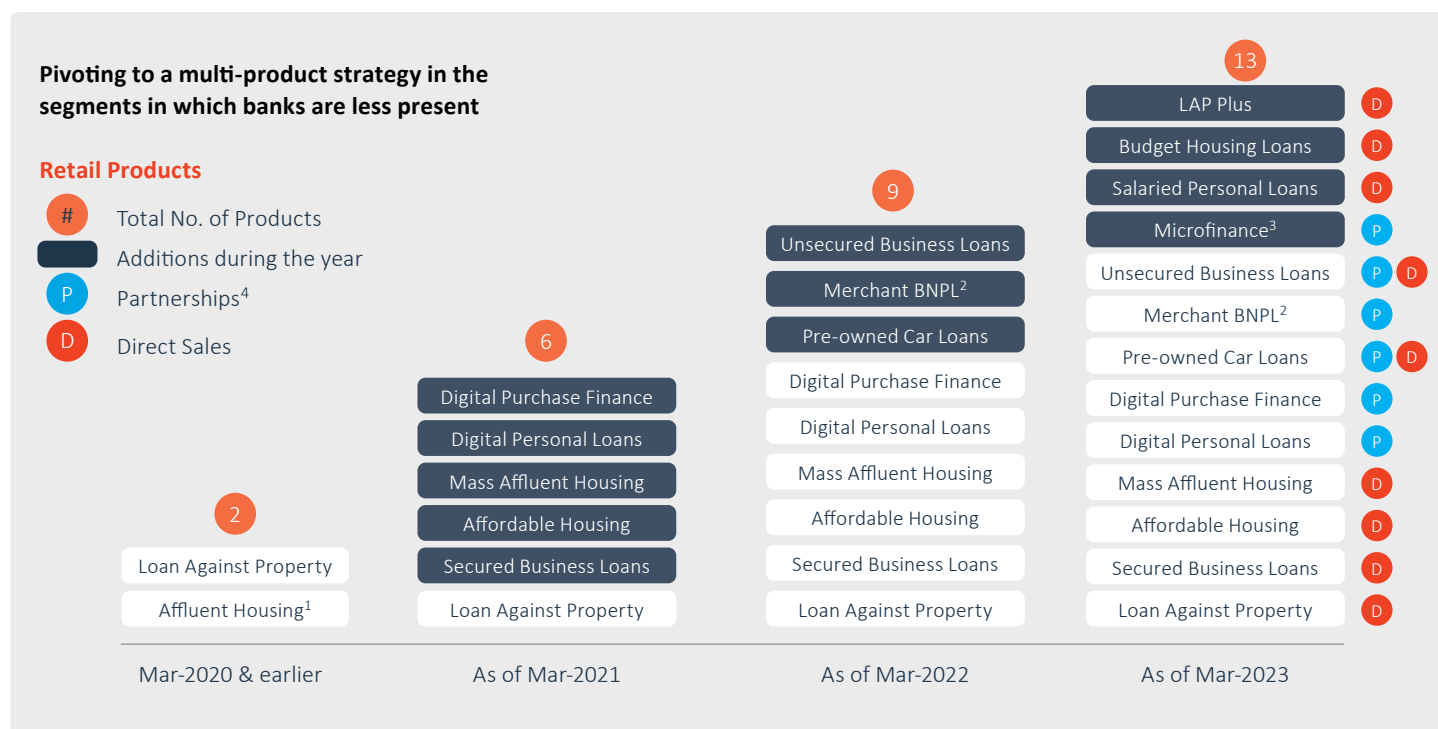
Pivoting to a multi-product strategy in the segments in which banks are less present

Retail Products

# Total No. of Products

Additions during the year

P Partnerships$^4$

D Direct Sales

2

Loan Against Property

Affluent Housing$^1$

Mar-2020 & earlier

6

Digital Purchase Finance

Digital Personal Loans

Mass Affluent Housing

Affordable Housing

Secured Business Loans

Loan Against Property

As of Mar-2021

9

Unsecured Business Loans

Merchant BNPL$^2$

Pre-owned Car Loans

Digital Purchase Finance

Digital Personal Loans

Mass Affluent Housing

Affordable Housing

Secured Business Loans

Loan Against Property

As of Mar-2022

13

LAP Plus D

Budget Housing Loans D

Salaried Personal Loans D

Microfinance$^3$ P

Unsecured Business Loans P D

Merchant BNPL$^2$ P

Pre-owned Car Loans P D

Digital Purchase Finance P

Digital Personal Loans P

Mass Affluent Housing D

Affordable Housing D

Secured Business Loans D

Loan Against Property D

As of Mar-2023